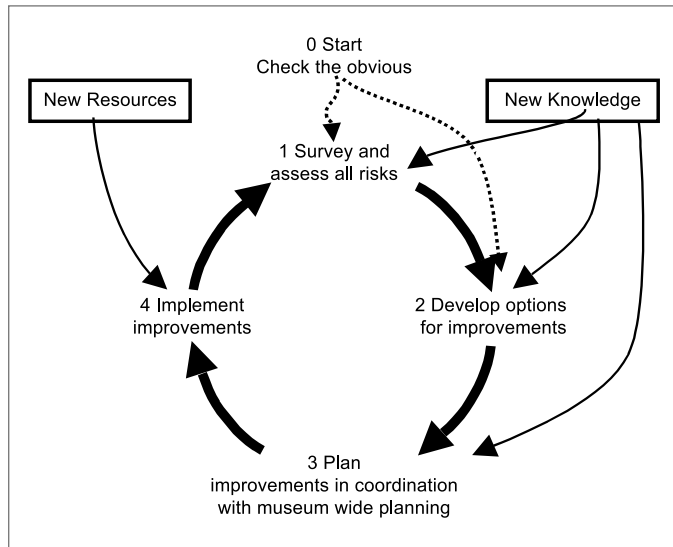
0 Start
Check the obvious

New Resources

New Knowledge

1 Survey and assess all risks

4 Implement improvements

2 Develop options for improvements

3 Plan improvements in coordination with museum wide planning